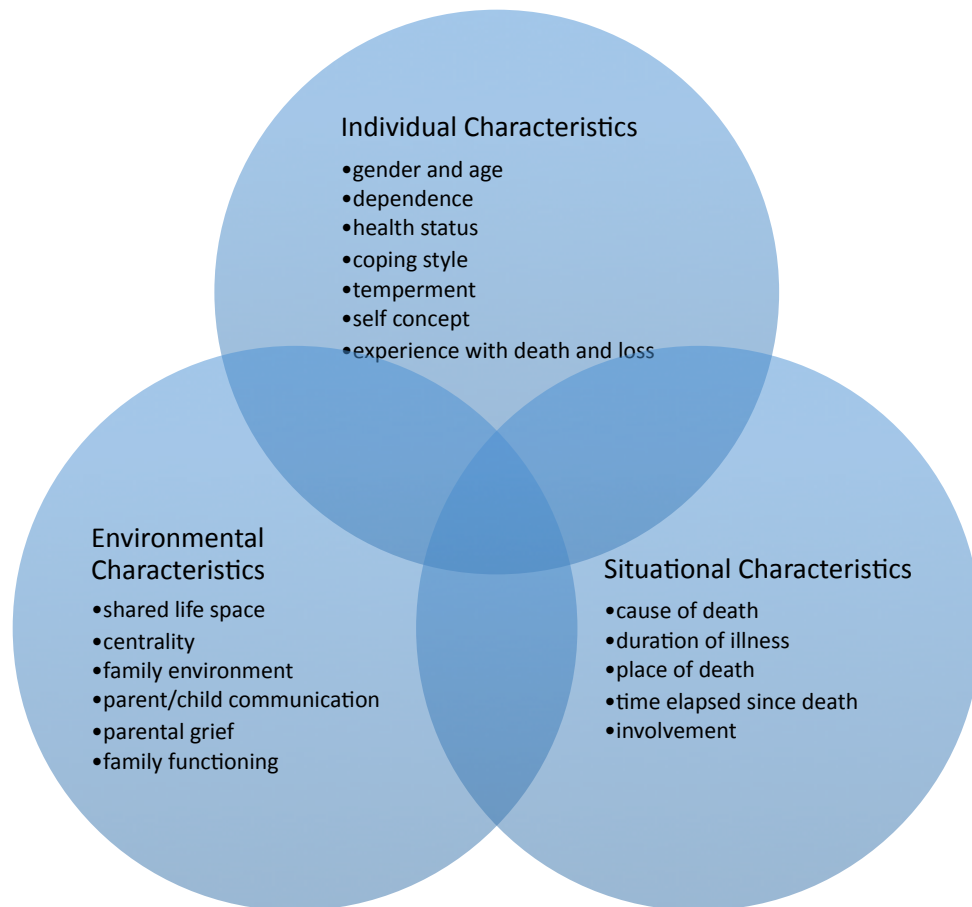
Individual Characteristics
•gender and age
•dependence
•health status
•coping style
•temperment
•self concept
•experience with death and loss

Environmental Characteristics
•shared life space
•centrality
•family environment
•parent/child communication
•parental grief
•family functioning

Situational Characteristics
•cause of death
•duration of illness
•place of death
•time elapsed since death
•involvement